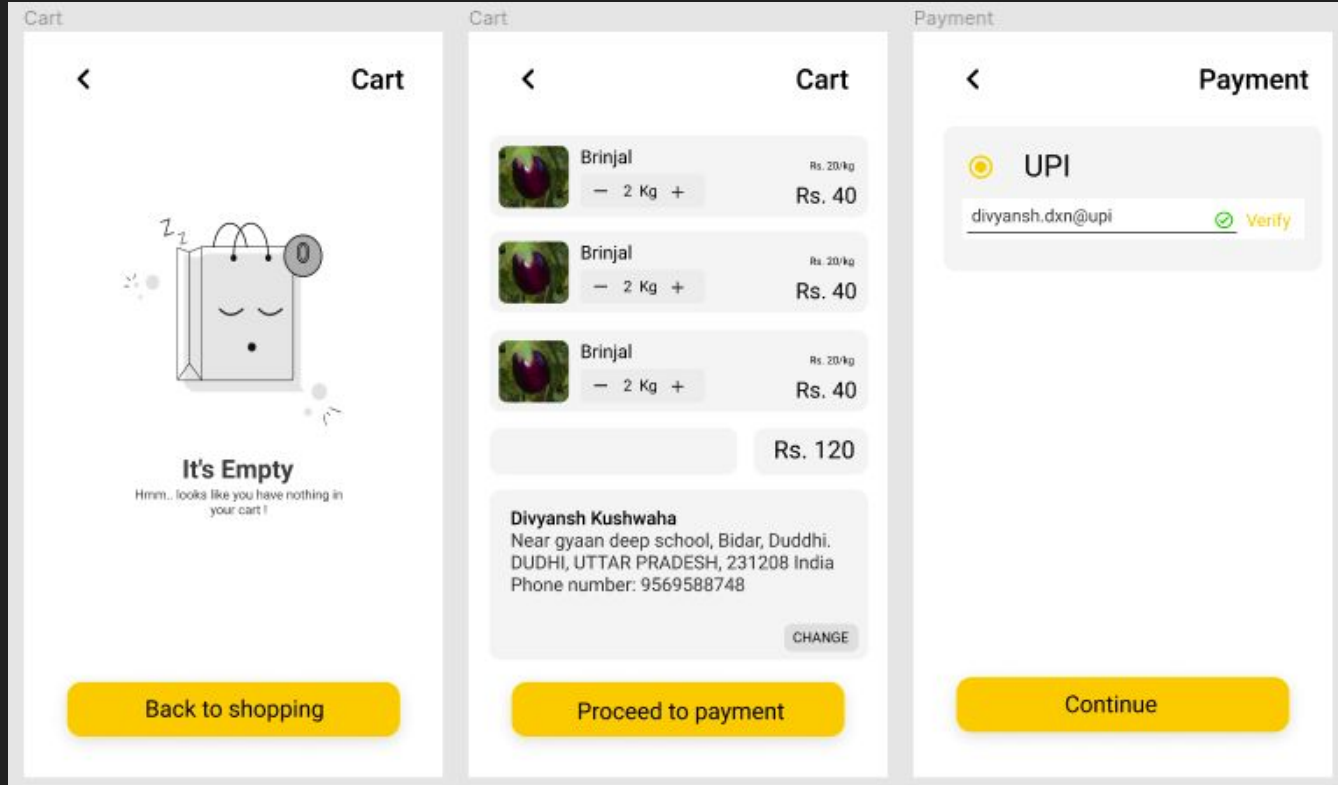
Cart

<

Cart

z z

0

It's Empty

Hmm.. looks like you have nothing in your cart !

Back to shopping

Cart

<

Cart

Brinjal

− 2 Kg +

Rs. 20/kg

Rs. 40

Brinjal

− 2 Kg +

Rs. 20/kg

Rs. 40

Brinjal

− 2 Kg +

Rs. 20/kg

Rs. 40

Rs. 120

Divyansh Kushwaha
Near gyaan deep school, Bidar, Duddhi.
DUDHI, UTTAR PRADESH, 231208 India
Phone number: 9569588748

CHANGE

Proceed to payment

Payment

<

Payment

UPI

divyansh.dxn@upi

Verify

Continue